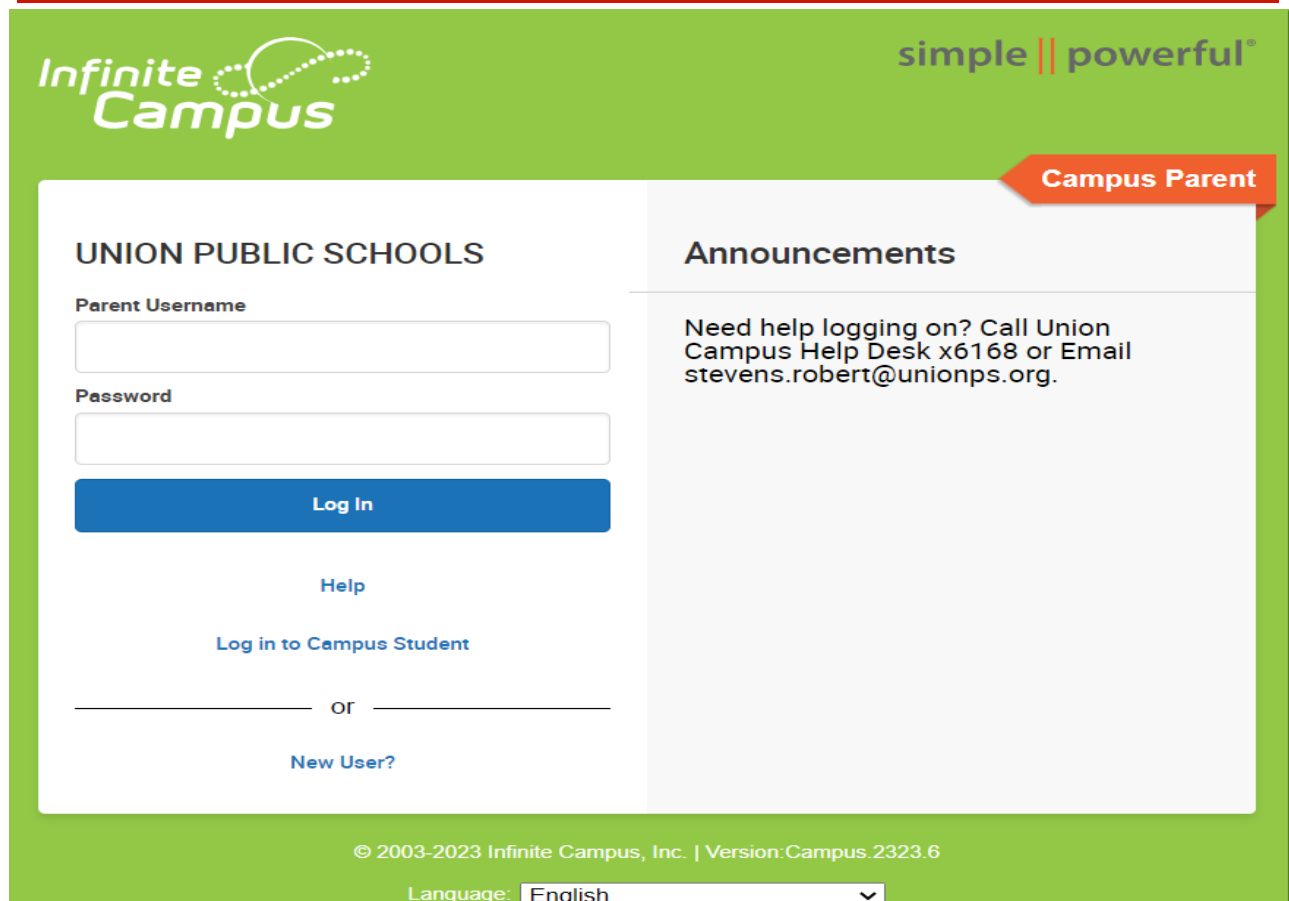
Infinite Campus

simple || powerful®

Campus Parent

UNION PUBLIC SCHOOLS

Parent Username

Password

Log In

Help

Log in to Campus Student

or

New User?

Announcements

Need help logging on? Call Union Campus Help Desk x6168 or Email stevens.robert@unionps.org.

© 2003-2023 Infinite Campus, Inc. | Version:Campus.2323.6

Language: English